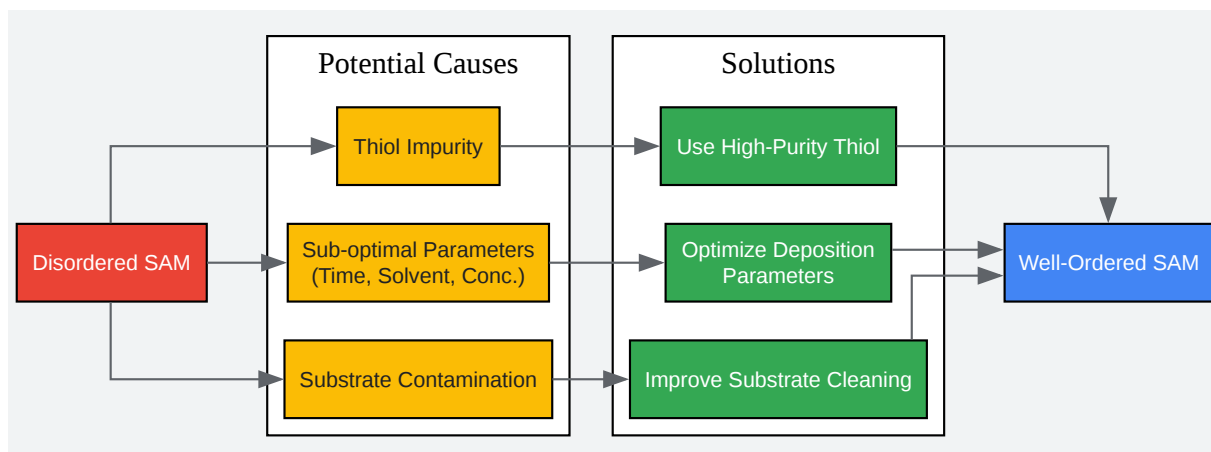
Potential Causes

Solutions

Disordered SAM

Thiol Impurity

Sub-optimal Parameters (Time, Solvent, Conc.)

Substrate Contamination

Use High-Purity Thiol

Optimize Deposition Parameters

Improve Substrate Cleaning

Well-Ordered SAM